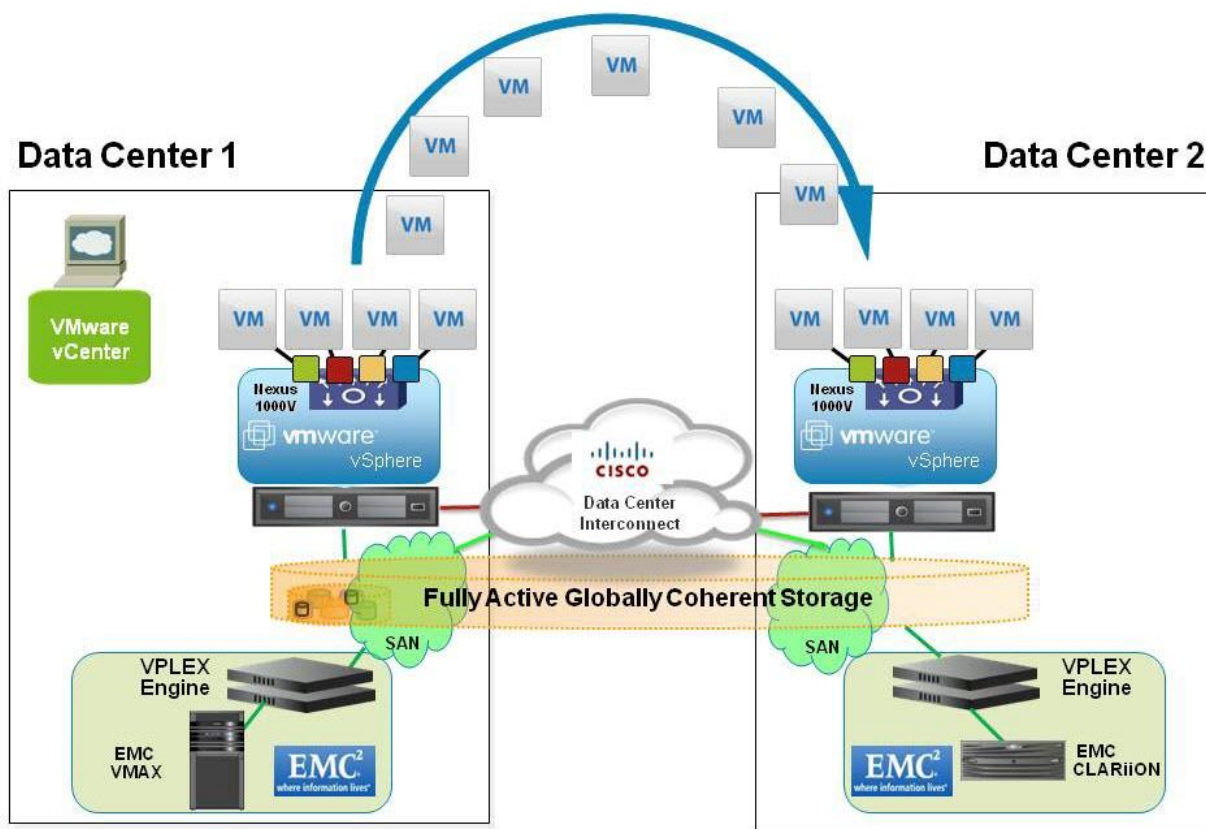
VM
VM
VM
VM
VM
VM

Data Center 1

Data Center 2

VMware vCenter

VM VM VM VM

VM VM VM VM

Nexus 1000V

Nexus 1000V

vmware vSphere

vmware vSphere

CISCO
Data Center Interconnect

Fully Active Globally Coherent Storage

SAN

SAN

VPLEX Engine

VPLEX Engine

EMC VMAX

EMC$^2$ where information lives

EMC$^2$ where information lives

EMC CLARiiON